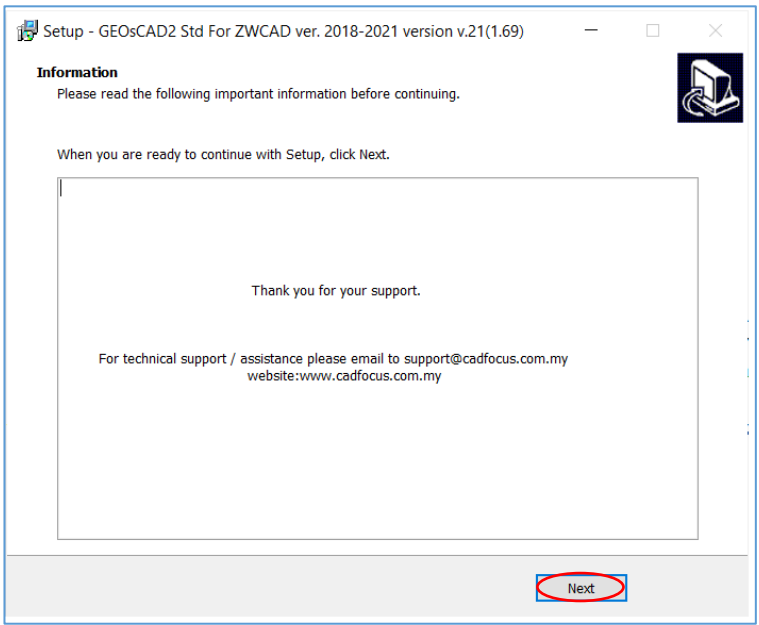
Setup - GEOsCAD2 Std For ZWCAD ver. 2018-2021 version v.21(1.69)

Information

Please read the following important information before continuing.

When you are ready to continue with Setup, click Next.

Thank you for your support.

For technical support / assistance please email to support@cadfocus.com.my
website:www.cadfocus.com.my

Next